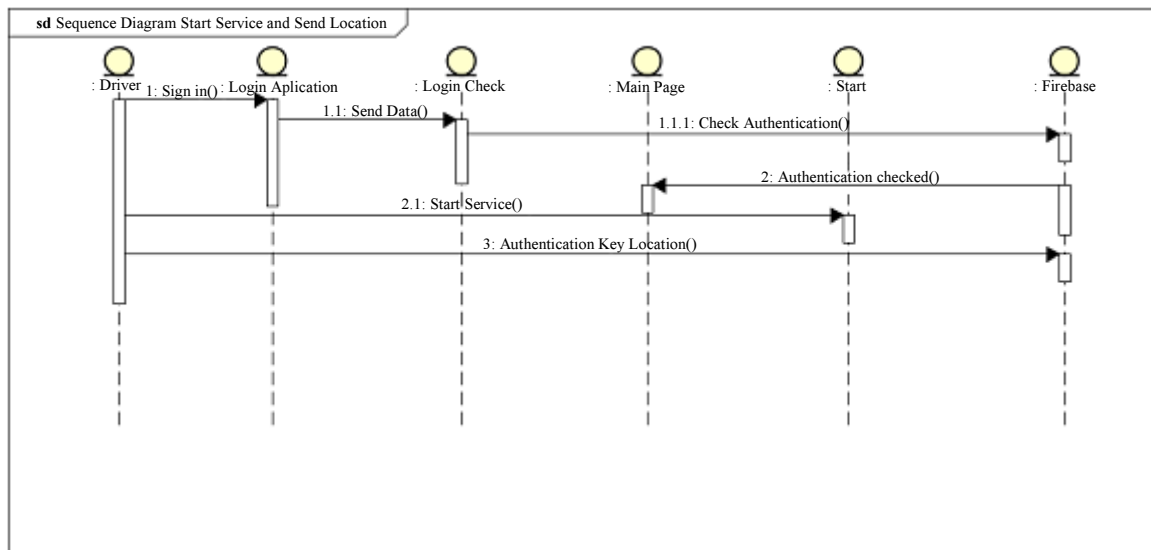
**sd** Sequence Diagram Start Service and Send Location

: Driver

: Login Aplication

: Login Check

: Main Page

: Start

: Firebase

1: Sign in()

1.1: Send Data()

1.1.1: Check Authentication()

2: Authentication checked()

2.1: Start Service()

3: Authentication Key Location()